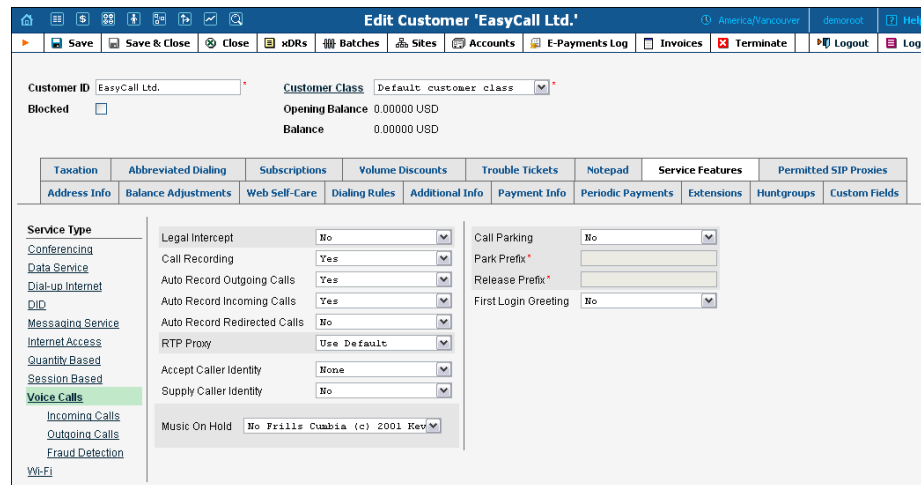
Edit Customer 'EasyCall Ltd.'

America/Vancouver demoroot Hel

Save | Save & Close | Close | xDRs | Batches | Sites | Accounts | E-Payments Log | Invoices | Terminate | Logout | Log

Customer ID EasyCall Ltd. *
Blocked

Customer Class Default customer class *
Opening Balance 0.00000 USD
Balance 0.00000 USD

| Taxation | Abbreviated Dialing | Subscriptions | Volume Discounts | Trouble Tickets | Notepad | Service Features | Permitted SIP Proxies |
|---|---|---|---|---|---|---|---|

| Address Info | Balance Adjustments | Web Self-Care | Dialing Rules | Additional Info | Payment Info | Periodic Payments | Extensions | Huntgroups | Custom Fields |
|---|---|---|---|---|---|---|---|---|---|

Service Type
Conferencing
Data Service
Dial-up Internet
DID
Messaging Service
Internet Access
Quantity Based
Session Based
Voice Calls
Incoming Calls
Outgoing Calls
Fraud Detection
Wi-Fi

Legal Intercept No
Call Recording Yes
Auto Record Outgoing Calls Yes
Auto Record Incoming Calls Yes
Auto Record Redirected Calls No
RTP Proxy Use Default
Accept Caller Identity None
Supply Caller Identity No
Music On Hold No Frills Cumbia (c) 2001 Kev

Call Parking No
Park Prefix *
Release Prefix *
First Login Greeting No